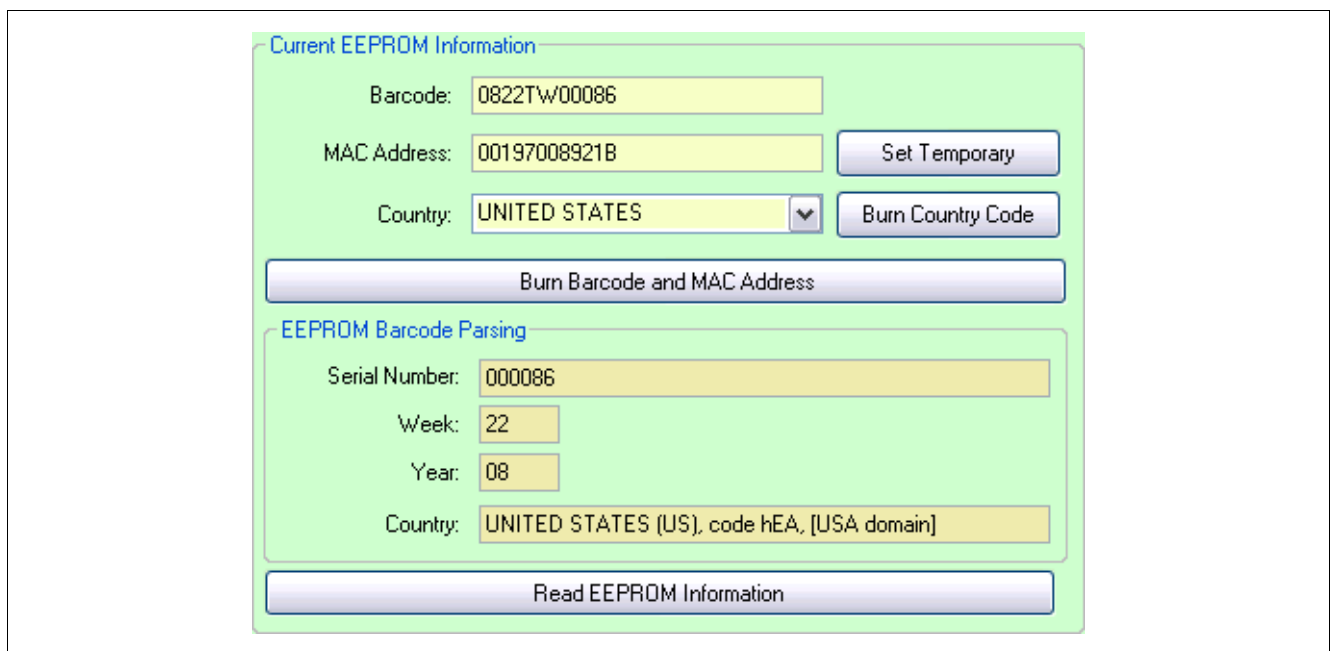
Current EEPROM Information

Barcode: 0822TW00086

MAC Address: 00197008921B

Set Temporary

Country: UNITED STATES

Burn Country Code

Burn Barcode and MAC Address

EEPROM Barcode Parsing

Serial Number: 000086

Week: 22

Year: 08

Country: UNITED STATES (US), code hEA, [USA domain]

Read EEPROM Information